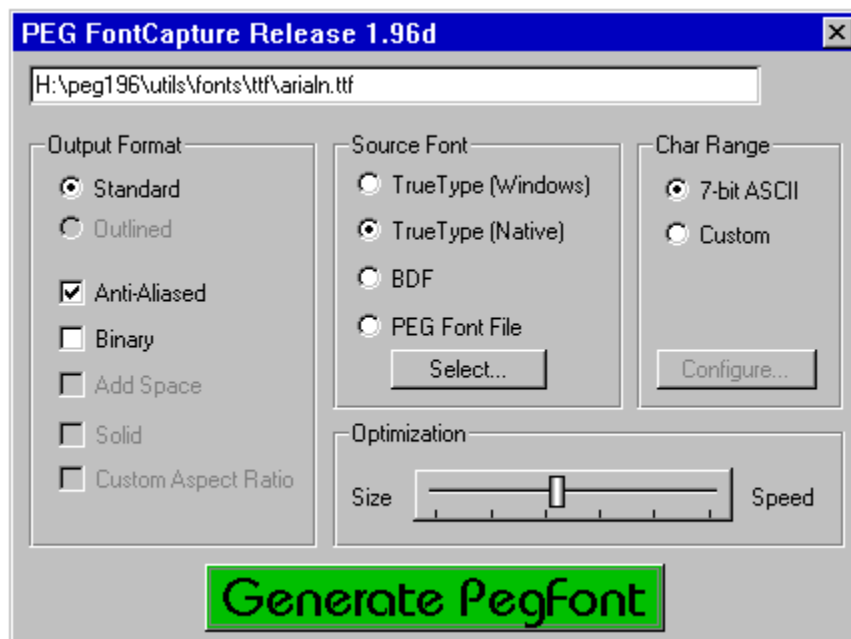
PEG FontCapture Release 1.96d

H:\peg196\utils\fonts\ttf\arialn.ttf

Output Format
Standard
Outlined
Anti-Aliased
Binary
Add Space
Solid
Custom Aspect Ratio

Source Font
TrueType (Windows)
TrueType (Native)
BDF
PEG Font File
Select...

Char Range
7-bit ASCII
Custom
Configure...

Optimization
Size
Speed

Generate PegFont